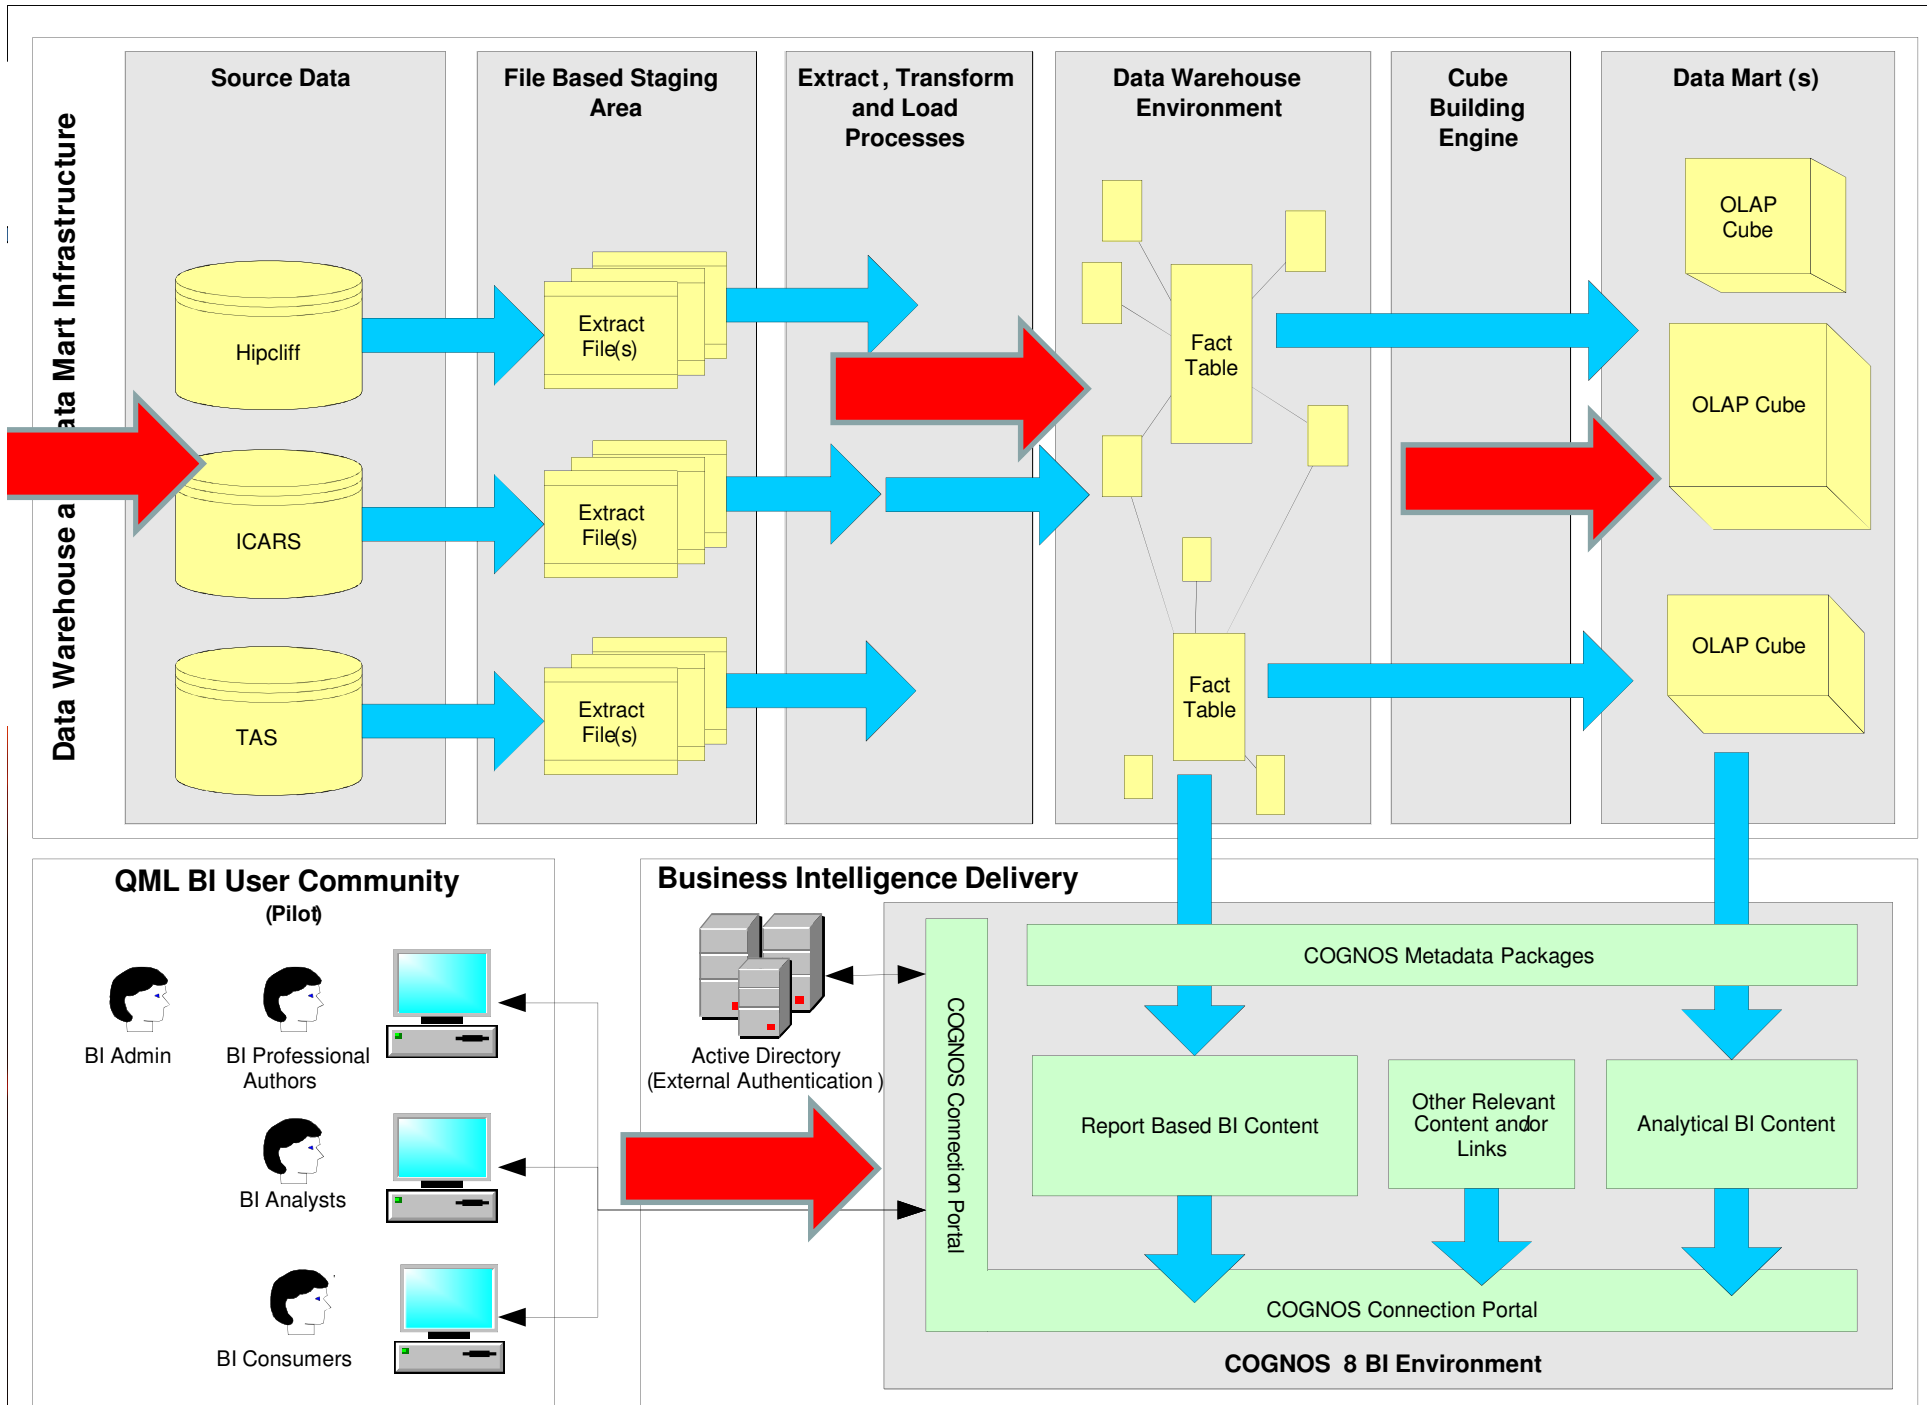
Data Warehouse a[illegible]ata Mart Infrastructure

Source Data

File Based Staging Area

Extract, Transform and Load Processes

Data Warehouse Environment

Cube Building Engine

Data Mart (s)

Hipcliff

ICARS

TAS

Extract File(s)

Extract File(s)

Extract File(s)

Fact Table

Fact Table

OLAP Cube

OLAP Cube

OLAP Cube

QML BI User Community

(Pilot)

BI Admin

BI Professional Authors

BI Analysts

BI Consumers

Business Intelligence Delivery

Active Directory (External Authentication )

COGNOS Connection Portal

COGNOS Metadata Packages

Report Based BI Content

Other Relevant Content and/or Links

Analytical BI Content

COGNOS Connection Portal

COGNOS 8 BI Environment